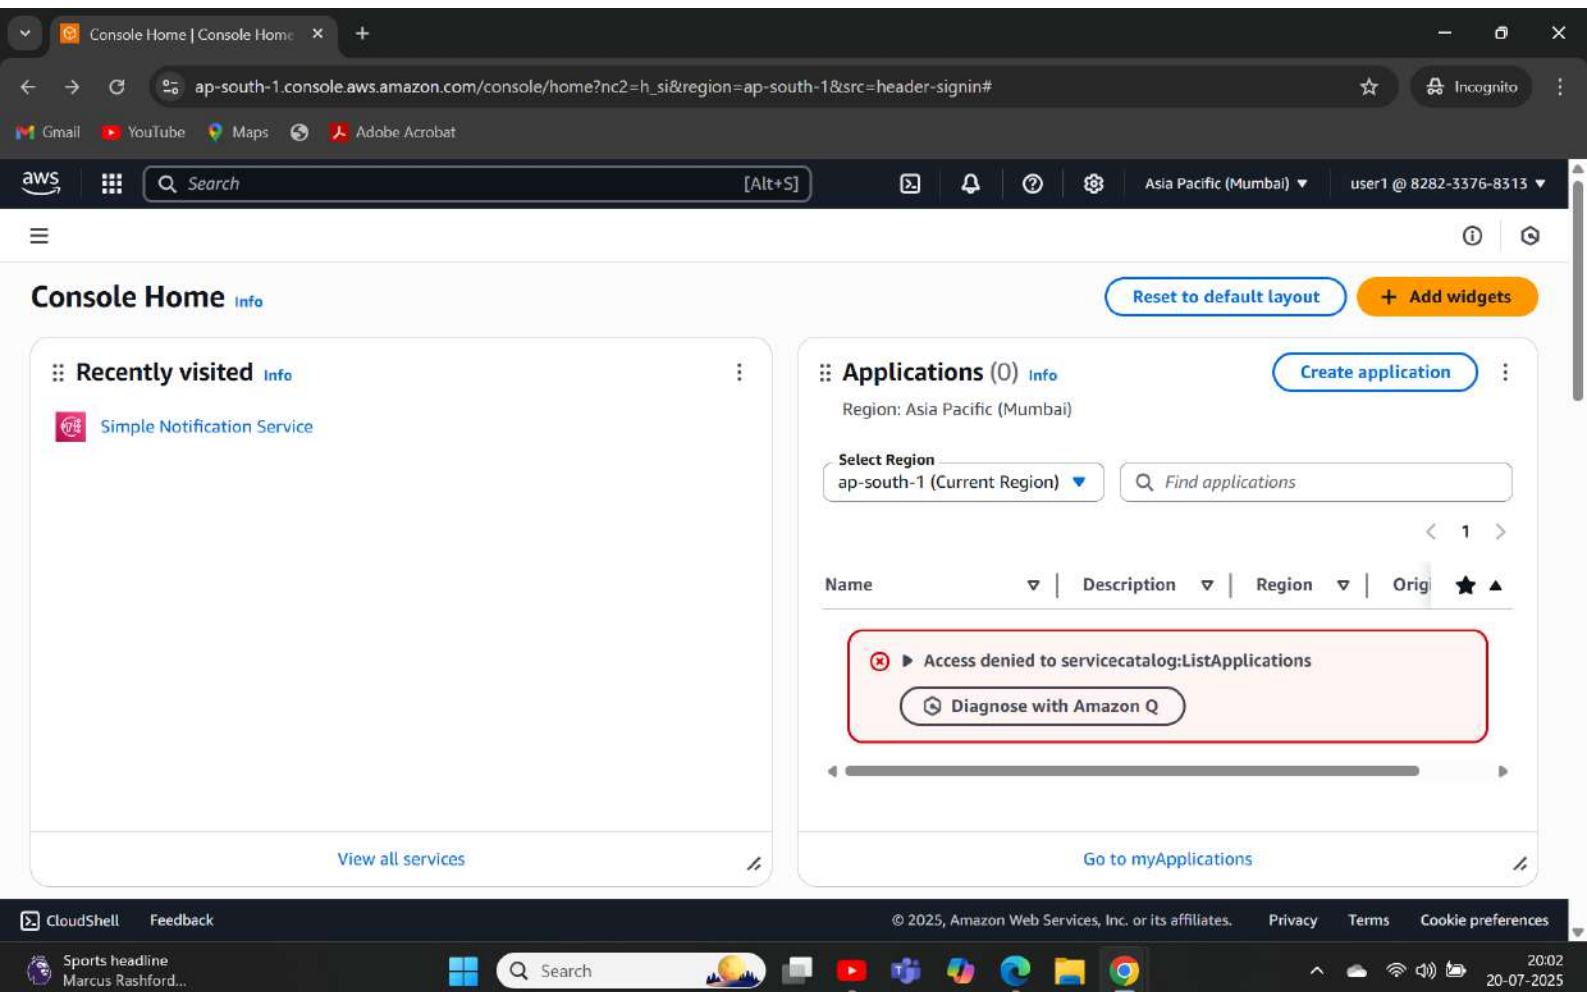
Console Home | Console Home

ap-south-1.console.aws.amazon.com/console/home?nc2=h_si&region=ap-south-1&src=header-signin#

Incognito

Gmail YouTube Maps Adobe Acrobat

aws Search [Alt+S] Asia Pacific (Mumbai) ▼ user1 @ 8282-3376-8313 ▼

Console Home Info

Reset to default layout + Add widgets

Recently visited Info

Simple Notification Service

View all services

Applications (0) Info

Create application

Region: Asia Pacific (Mumbai)

Select Region
ap-south-1 (Current Region)

Find applications

1

| Name | Description | Region | Origi |
|---|---|---|---|

Access denied to servicecatalog:ListApplications

Diagnose with Amazon Q

Go to myApplications

CloudShell Feedback © 2025, Amazon Web Services, Inc. or its affiliates. Privacy Terms Cookie preferences

Sports headline
Marcus Rashford...

Search

20:02
20-07-2025